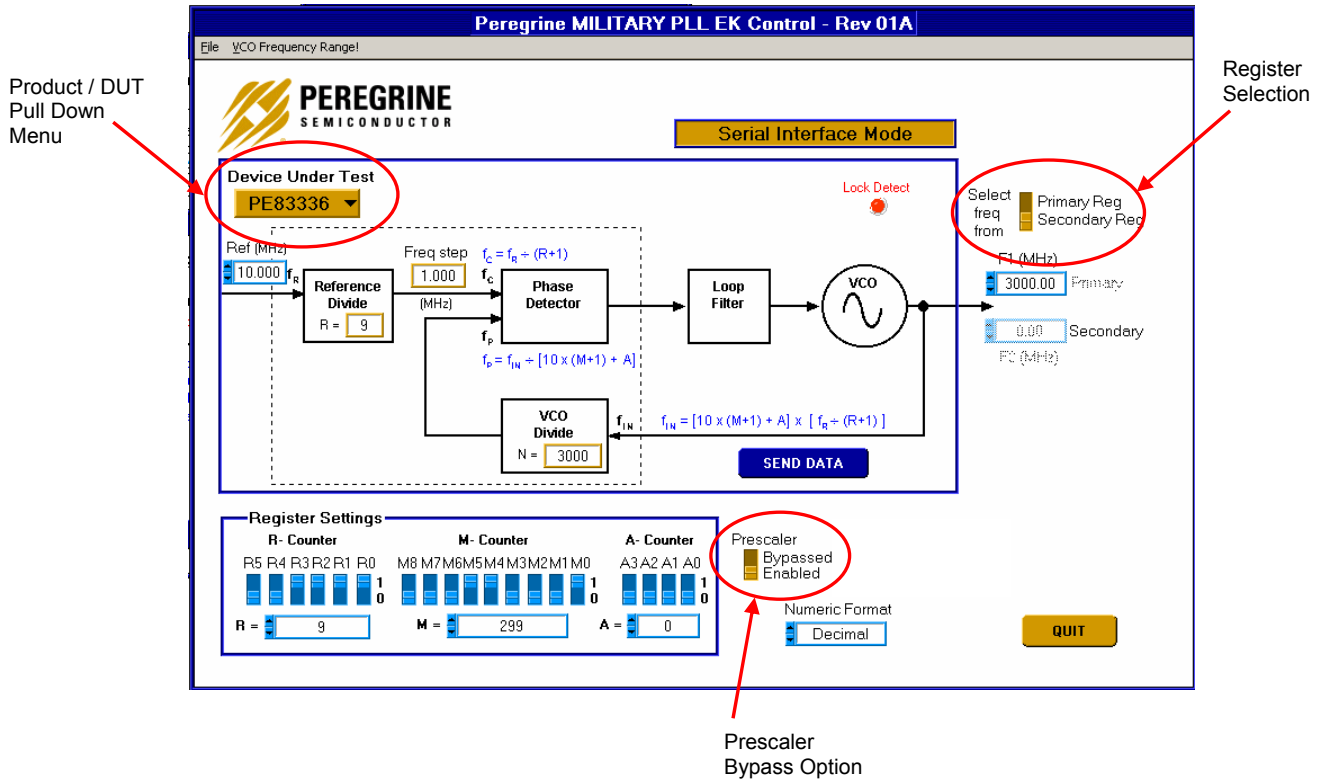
Product / DUT Pull Down Menu

Peregrine MILITARY PLL EK Control - Rev 01A

File VCO Frequency Range!

PEREGRINE SEMICONDUCTOR

Serial Interface Mode

Register Selection

Device Under Test

PE83336

Lock Detect

Select freq from

Primary Reg

Secondary Reg

Ref (MHz)

10.000

$f_R$

Freq step

1.000

(MHz)

$f_C = f_R \div (R+1)$

$f_C$

Reference Divide

R = 9

Phase Detector

$f_P$

$f_P = f_{IN} \div [10 \times (M+1) + A]$

Loop Filter

VCO

F1 (MHz)

3000.00 Primary

0.00 Secondary

F2 (MHz)

VCO Divide

N = 3000

$f_{IN}$

$f_{IN} = [10 \times (M+1) + A] \times [f_R \div (R+1)]$

SEND DATA

Register Settings

R- Counter

R5 R4 R3 R2 R1 R0

1 0

R = 9

M- Counter

M8 M7 M6 M5 M4 M3 M2 M1 M0

1 0

M = 299

A- Counter

A3 A2 A1 A0

1 0

A = 0

Prescaler

Bypassed

Enabled

Numeric Format

Decimal

QUIT

Prescaler Bypass Option